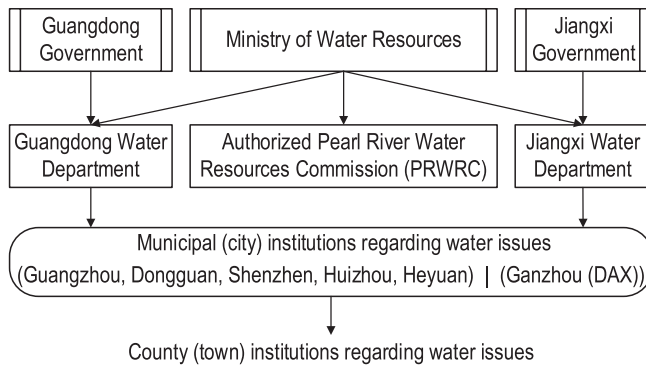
Guangdong Government

Ministry of Water Resources

Jiangxi Government

Guangdong Water Department

Authorized Pearl River Water Resources Commission (PRWRC)

Jiangxi Water Department

Municipal (city) institutions regarding water issues
(Guangzhou, Dongguan, Shenzhen, Huizhou, Heyuan) | (Ganzhou (DAX))

County (town) institutions regarding water issues